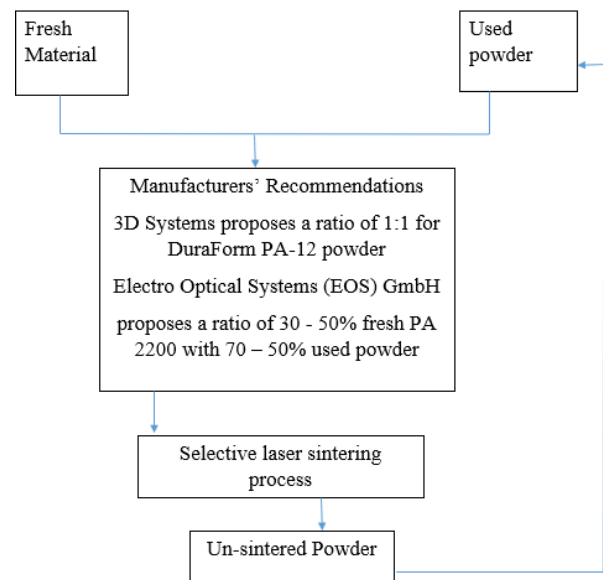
Fresh Material

Used powder

Manufacturers' Recommendations

3D Systems proposes a ratio of 1:1 for DuraForm PA-12 powder

Electro Optical Systems (EOS) GmbH

proposes a ratio of 30 - 50% fresh PA 2200 with 70 – 50% used powder

Selective laser sintering process

Un-sintered Powder